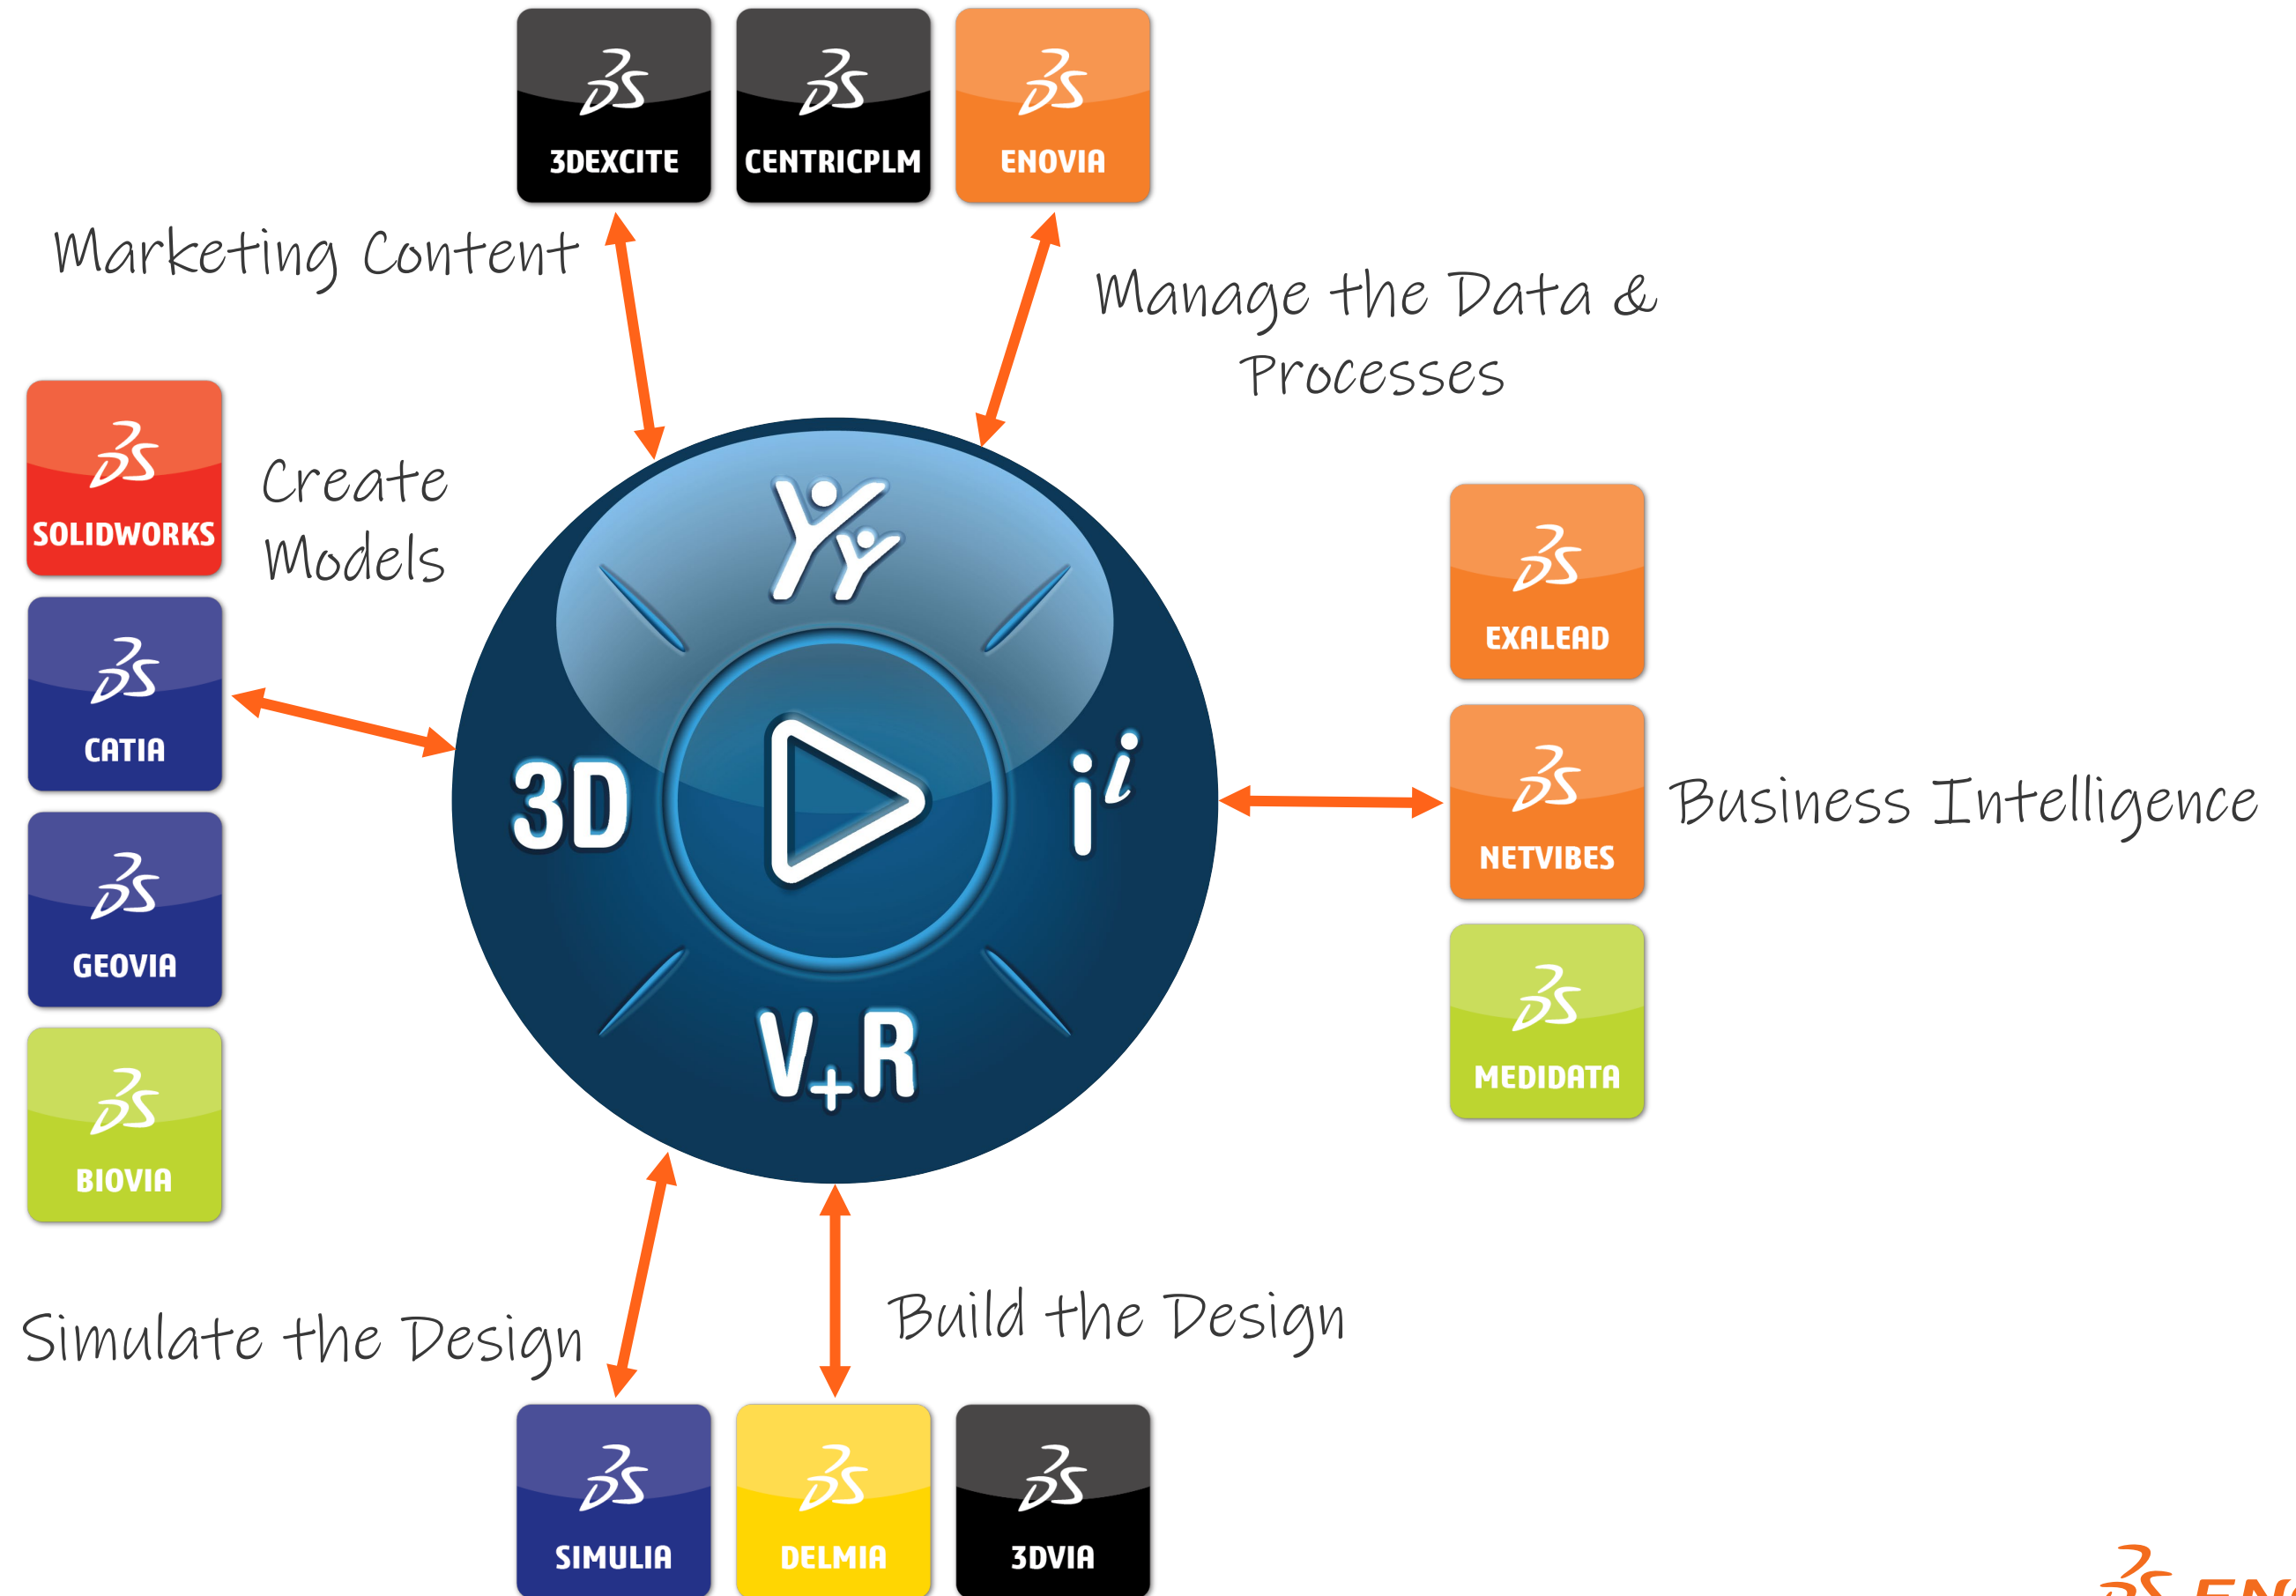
3DEXCITE

CENTRICPLM

ENOVIA

Marketing Content

Manage the Data & Processes

SOLIDWORKS

Create Models

CATIA

GEOVIA

BIOVIA

3D

i

V+R

EXALEAD

NETVIBES

Business Intelligence

MEDIDATA

Simulate the Design

Build the Design

SIMULIA

DELMIA

3DVIA

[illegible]